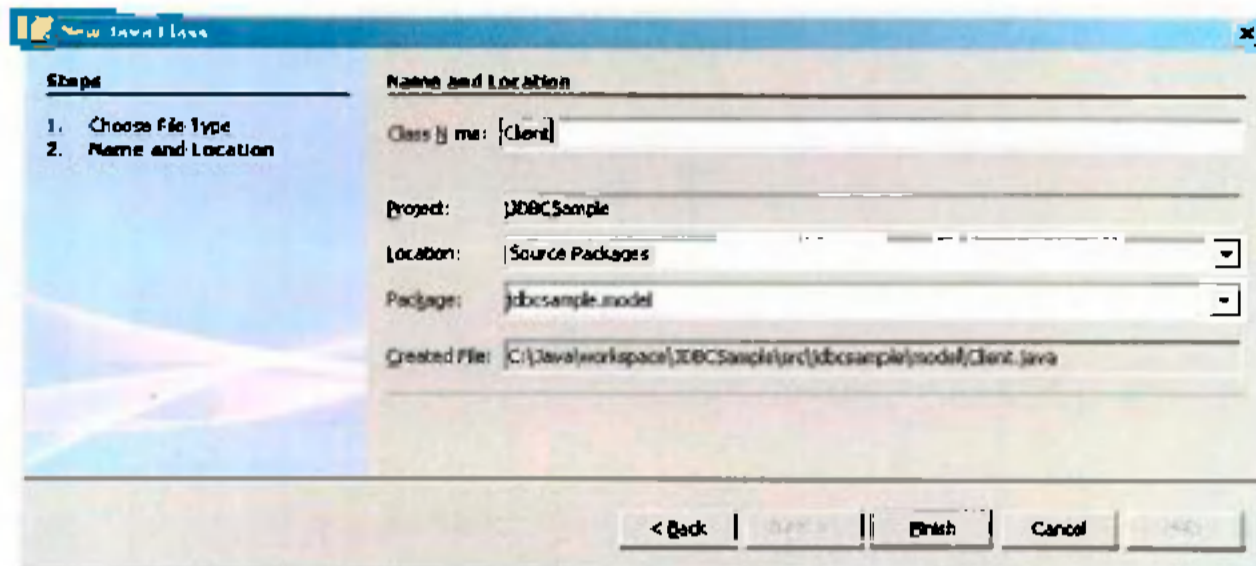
New Java Class

Steps

1. Choose File Type
2. Name and Location

Name and Location

Class Name: Client

Project: JDBCSample

Location: Source Packages

Package: jdbcsample.model

Created File: C:\Java\workspace\JDBCSample\src\jdbcsample\model\Client.java

< Back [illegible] Finish Cancel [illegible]